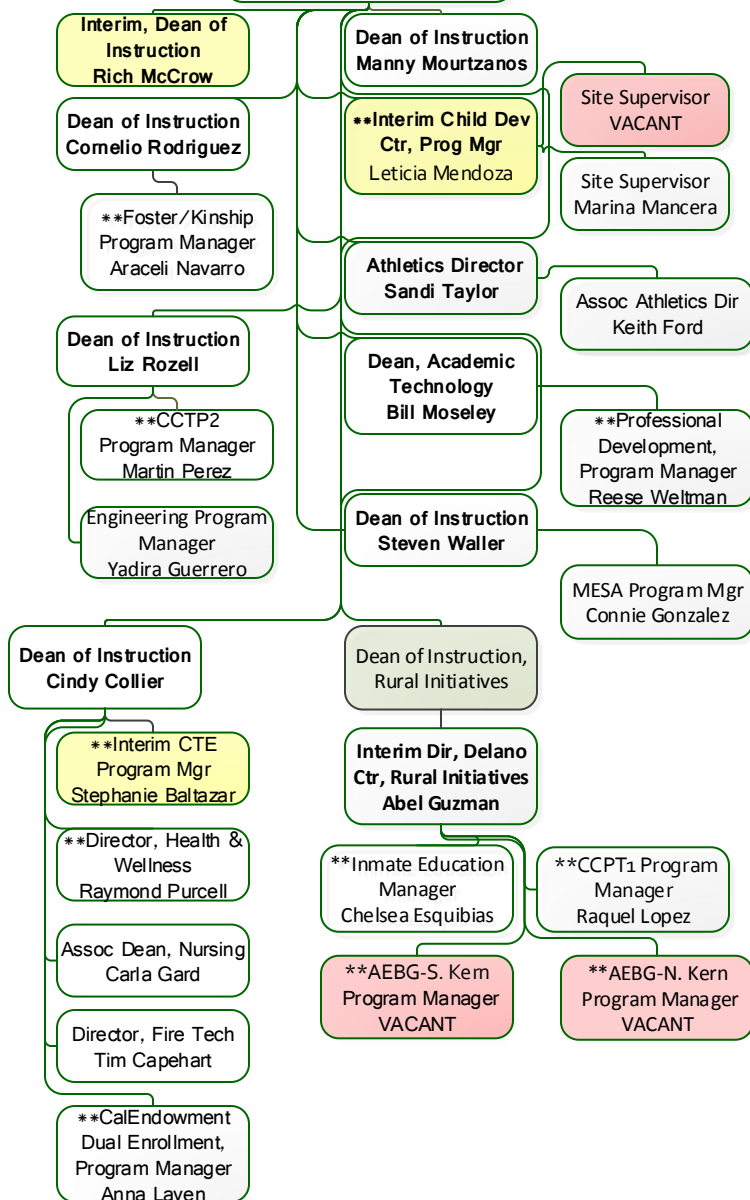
Interim, Dean of Instruction
Rich McCrow

Dean of Instruction
Cornelio Rodriguez

∗∗Foster/Kinship Program Manager
Araceli Navarro

Dean of Instruction
Liz Rozell

∗∗CCTP2 Program Manager
Martin Perez

Engineering Program Manager
Yadira Guerrero

Dean of Instruction
Manny Mourtzanos

∗∗Interim Child Dev Ctr, Prog Mgr
Leticia Mendoza

Site Supervisor
VACANT

Site Supervisor
Marina Mancera

Athletics Director
Sandi Taylor

Assoc Athletics Dir
Keith Ford

Dean, Academic Technology
Bill Moseley

∗∗Professional Development, Program Manager
Reese Weltman

Dean of Instruction
Steven Waller

MESA Program Mgr
Connie Gonzalez

Dean of Instruction
Cindy Collier

∗∗Interim CTE Program Mgr
Stephanie Baltazar

∗∗Director, Health & Wellness
Raymond Purcell

Assoc Dean, Nursing
Carla Gard

Director, Fire Tech
Tim Capehart

∗∗CalEndowment Dual Enrollment, Program Manager
Anna Laven

Dean of Instruction, Rural Initiatives

Interim Dir, Delano Ctr, Rural Initiatives
Abel Guzman

**Inmate Education Manager
Chelsea Esquibias

**CCPT1 Program Manager
Raquel Lopez

**AEBG-S. Kern Program Manager
VACANT

**AEBG-N. Kern Program Manager
VACANT